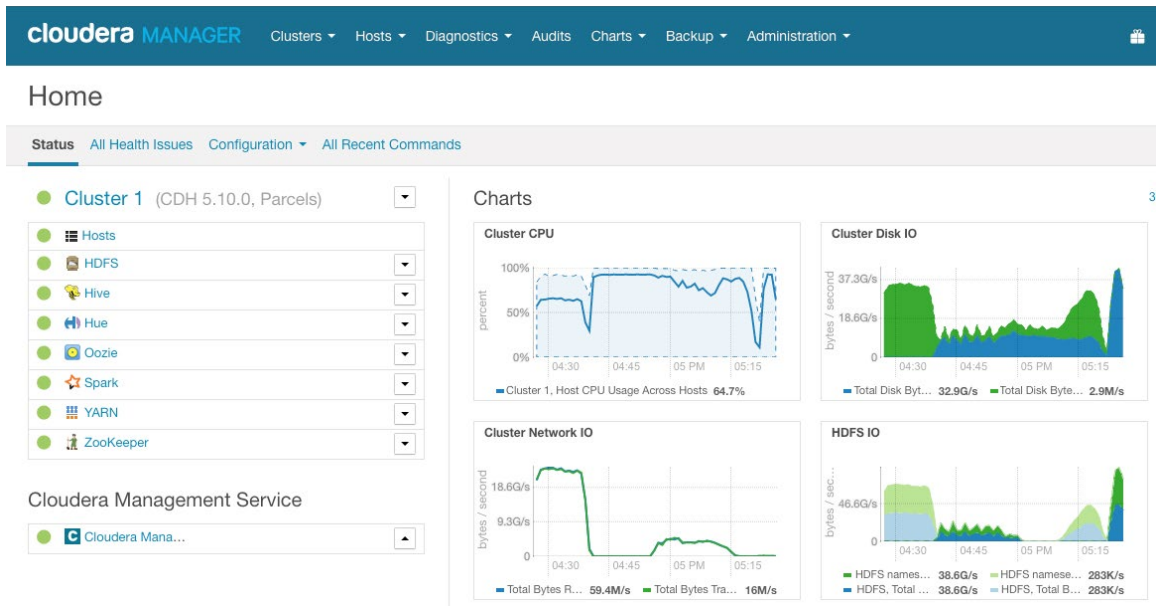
cloudera MANAGER Clusters ▾ Hosts ▾ Diagnostics ▾ Audits Charts ▾ Backup ▾ Administration ▾

Home

Status All Health Issues Configuration ▾ All Recent Commands

Cluster 1 (CDH 5.10.0, Parcels)

Hosts
HDFS
Hive
Hue
Oozie
Spark
YARN
ZooKeeper

Cloudera Management Service

Cloudera Mana...

Charts

3

Cluster CPU

100%
50%
0%
percent
04:30 04:45 05 PM 05:15
Cluster 1, Host CPU Usage Across Hosts 64.7%

Cluster Disk IO

37.3G/s
18.6G/s
0
bytes / second
04:30 04:45 05 PM 05:15
Total Disk Byt... 32.9G/s Total Disk Byte... 2.9M/s

Cluster Network IO

18.6G/s
9.3G/s
0
bytes / second
04:30 04:45 05 PM 05:15
Total Bytes R... 59.4M/s Total Bytes Tra... 16M/s

HDFS IO

46.6G/s
0
bytes / sec...
04:30 04:45 05 PM 05:15
HDFS names... 38.6G/s HDFS namese... 283K/s
HDFS, Total ... 38.6G/s HDFS, Total B... 283K/s